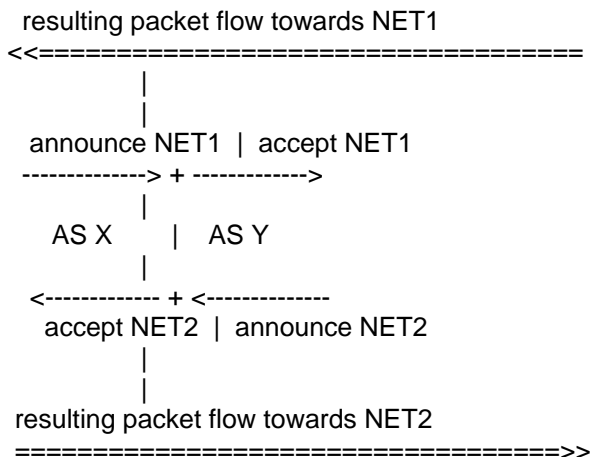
resulting packet flow towards NET1
<<===================================
|
|
announce NET1 | accept NET1
--------------> + ------------->
|
AS X | AS Y
|
<------------- + <--------------
accept NET2 | announce NET2
|
|
resulting packet flow towards NET2
===================================>>